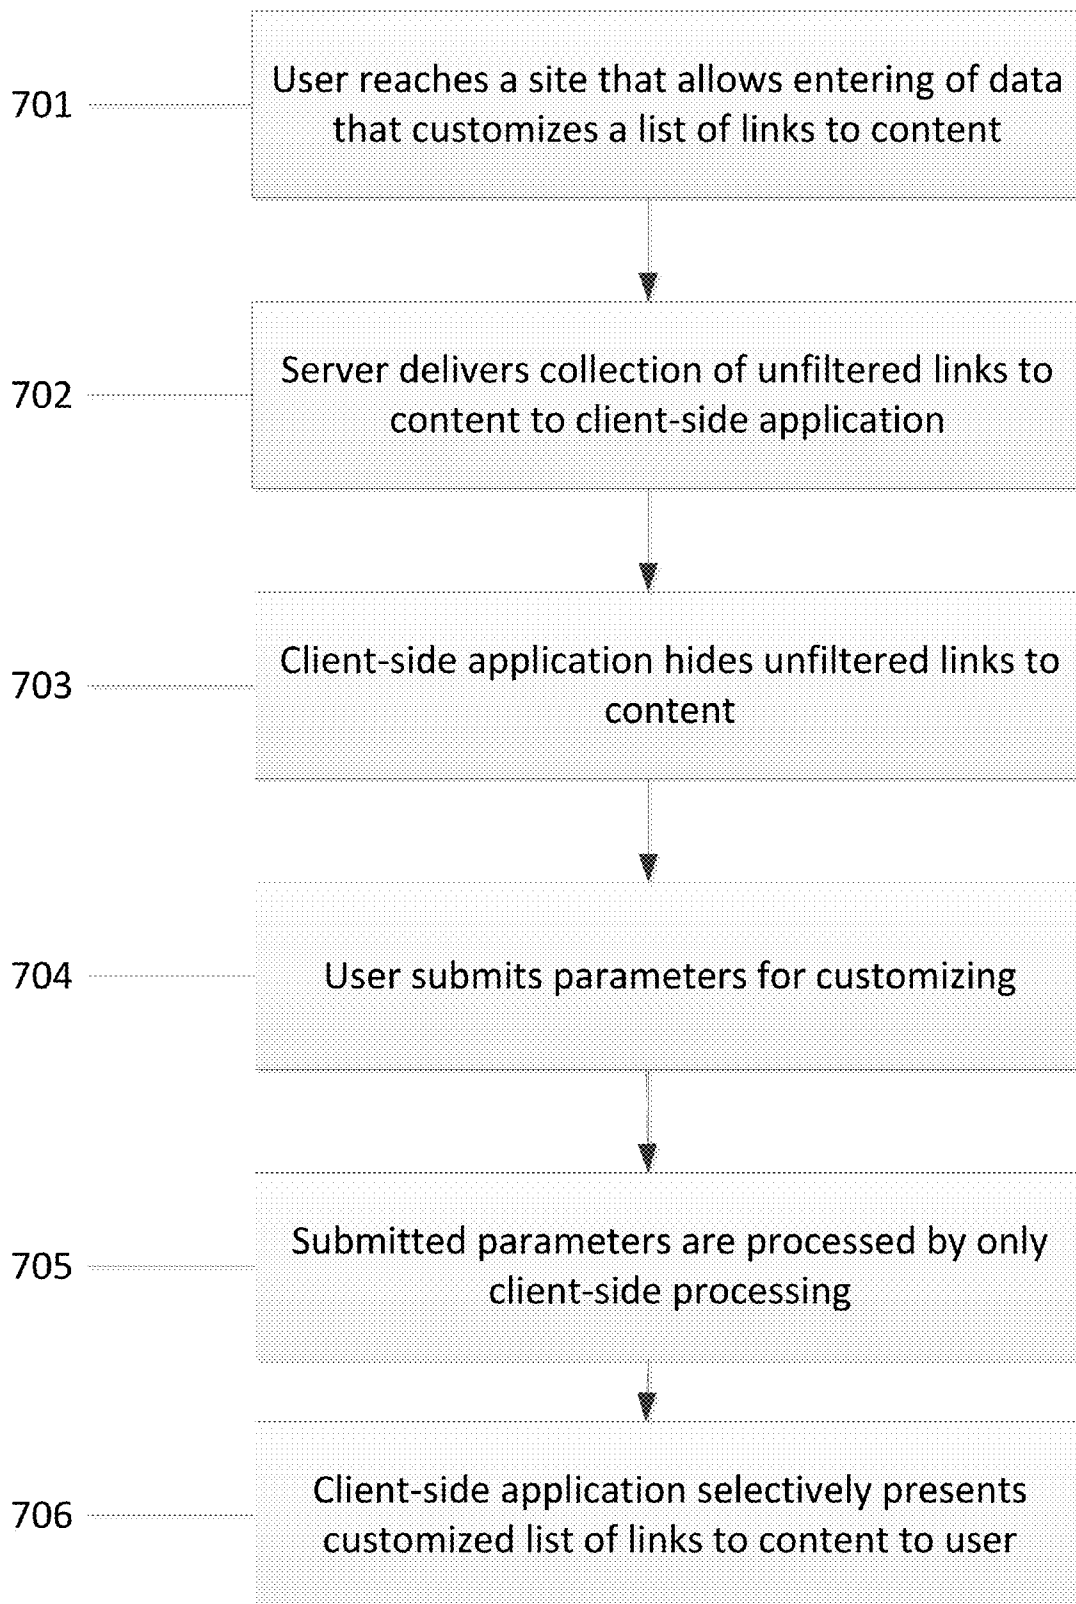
701

User reaches a site that allows entering of data that customizes a list of links to content

702

Server delivers collection of unfiltered links to content to client-side application

703

Client-side application hides unfiltered links to content

704

User submits parameters for customizing

705

Submitted parameters are processed by only client-side processing

706

Client-side application selectively presents customized list of links to content to user